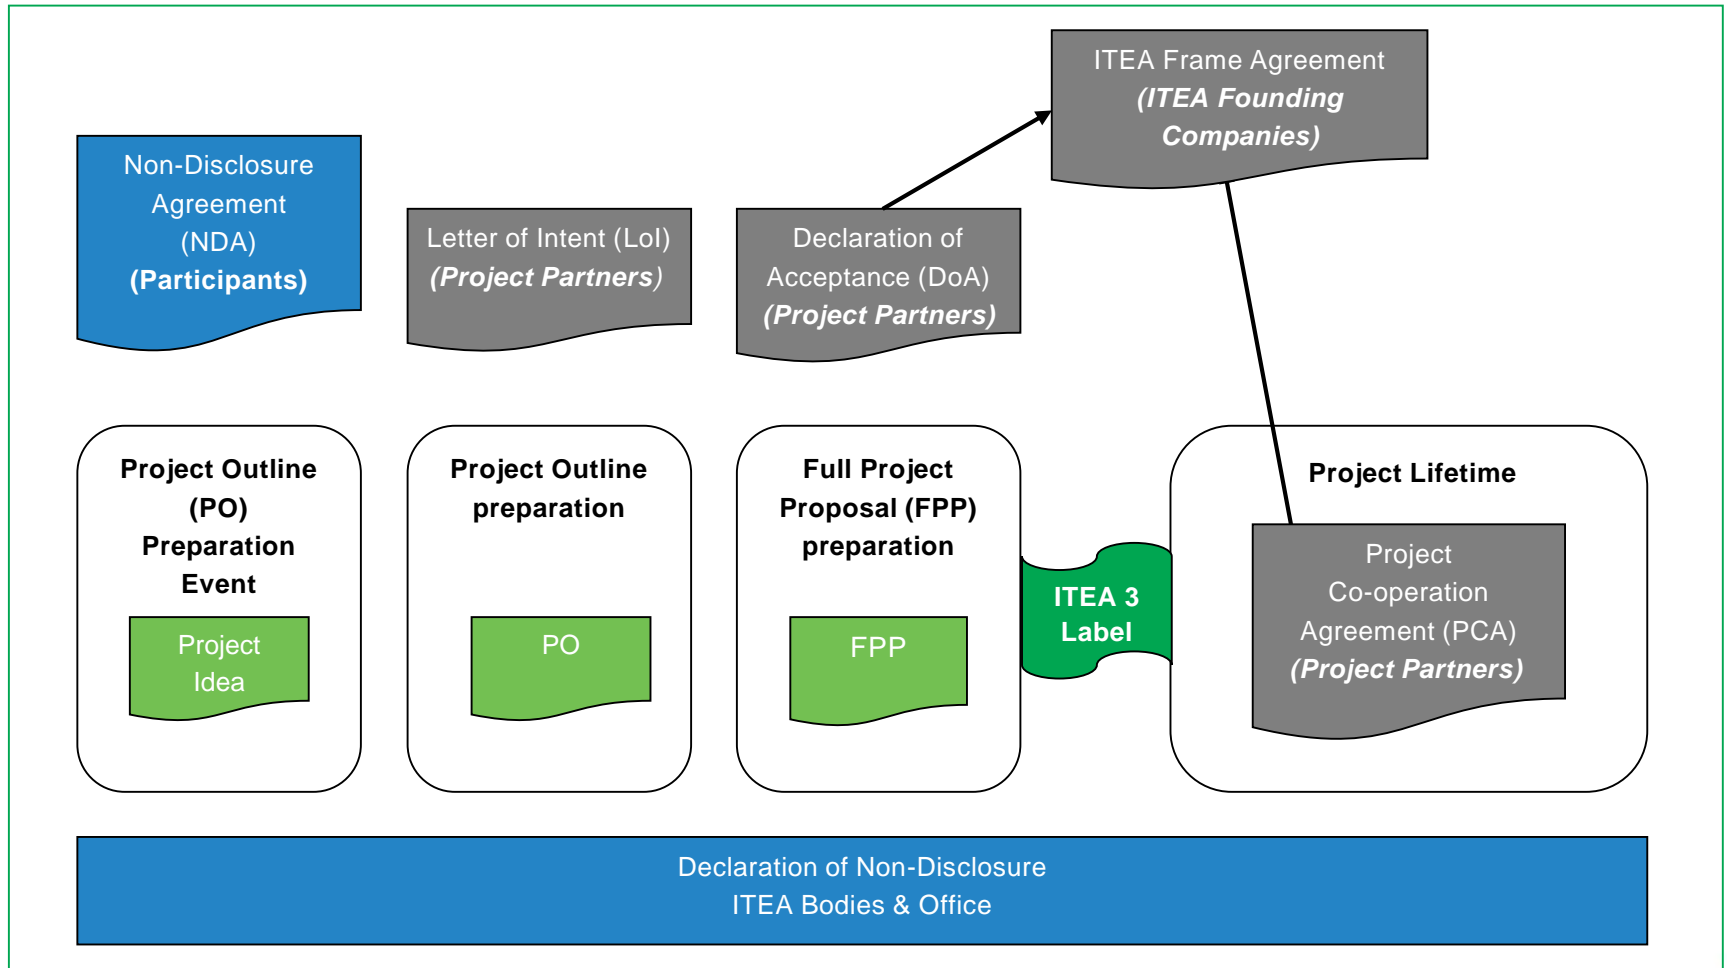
ITEA Frame Agreement
(ITEA Founding Companies)

Non-Disclosure Agreement (NDA)
(Participants)

Letter of Intent (LoI)
(Project Partners)

Declaration of Acceptance (DoA)
(Project Partners)

Project Outline (PO) Preparation Event

Project Idea

Project Outline preparation

PO

Full Project Proposal (FPP) preparation

FPP

ITEA 3 Label

Project Lifetime

Project Co-operation Agreement (PCA)
(Project Partners)

Declaration of Non-Disclosure
ITEA Bodies & Office